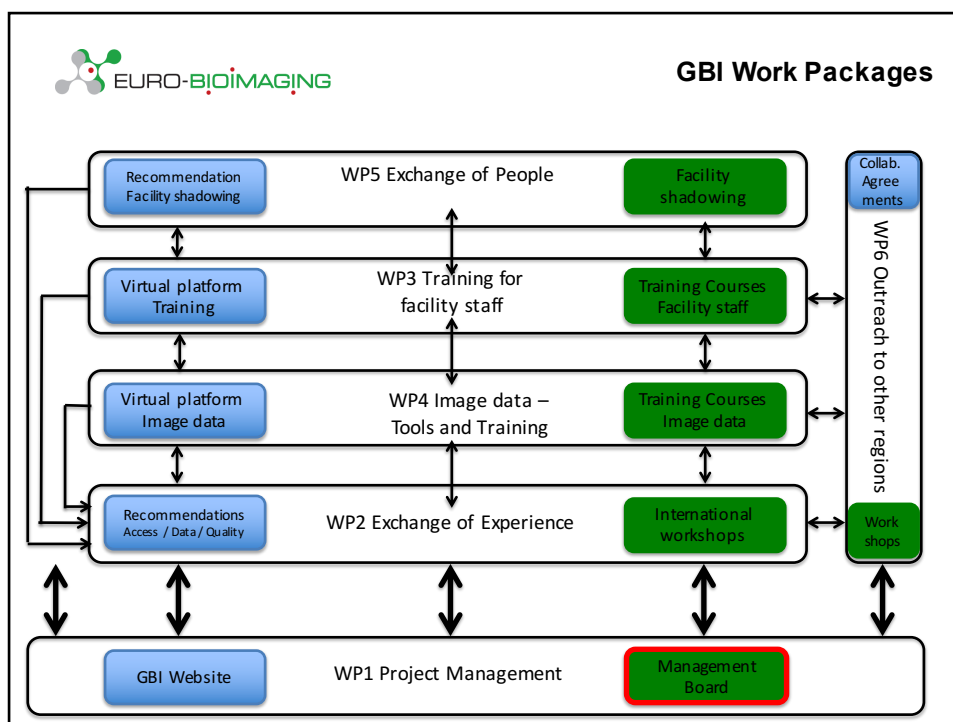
EURO-BIOIMAGING

GBI Work Packages

Recommendation Facility shadowing

WP5 Exchange of People

Facility shadowing

Collab. Agree ments

Virtual platform Training

WP3 Training for facility staff

Training Courses Facility staff

WP6 Outreach to other regions

Virtual platform Image data

WP4 Image data – Tools and Training

Training Courses Image data

Recommendations Access / Data / Quality

WP2 Exchange of Experience

International workshops

Work shops

GBI Website

WP1 Project Management

Management Board